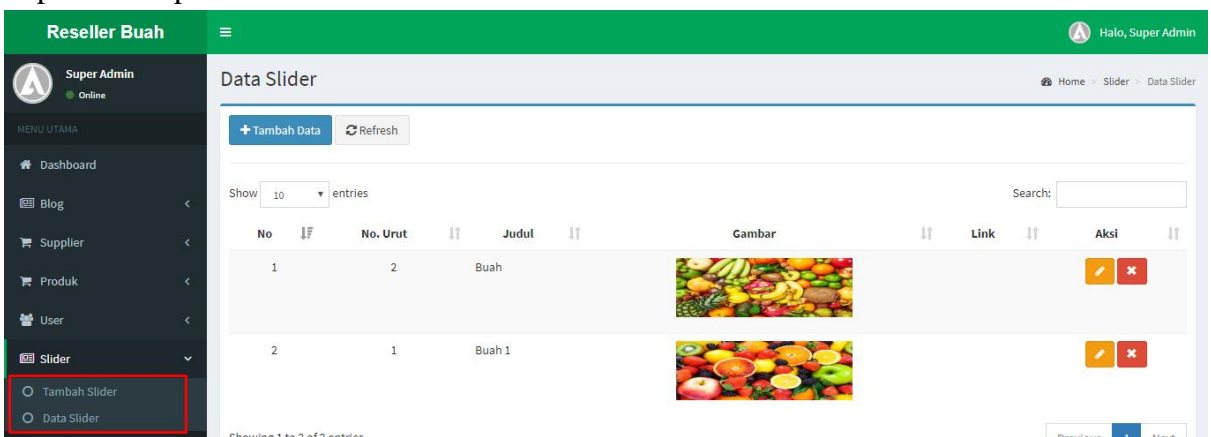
Reseller Buah

Super Admin
Online

MENU UTAMA

Dashboard

Blog

Supplier

Produk

User

Slider

Tambah Slider

Data Slider

Halo, Super Admin

Data Slider

Home > Slider > Data Slider

+ Tambah Data

Refresh

Show 10 entries

Search:

| No | No. Urut | Judul | Gambar | Link | Aksi |
|---|---|---|---|---|---|
| 1 | 2 | Buah | | | |
| 2 | 1 | Buah 1 | | | |

Showing 1 to 2 of 2 entries

Previous 1 Next